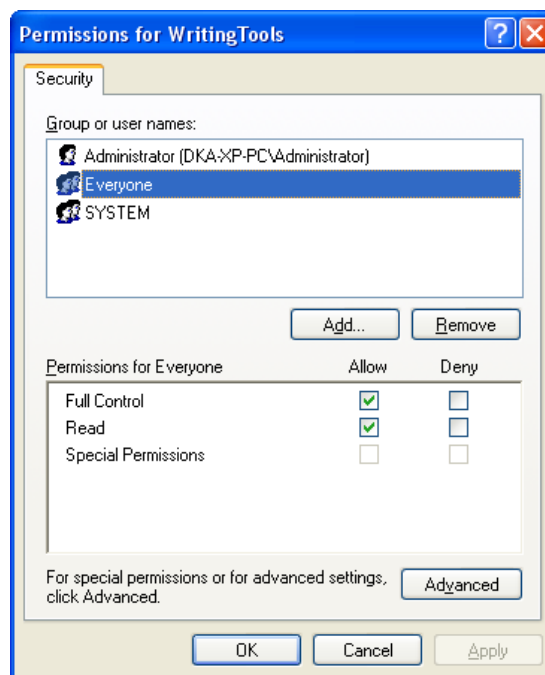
Permissions for WritingTools

Security

Group or user names:

Administrator (DKA-XP-PC\Administrator)
Everyone
SYSTEM

Add...
Remove

| Permissions for Everyone | Allow | Deny |
|---|---|---|
| Full Control | ✓ | |
| Read | ✓ | |
| Special Permissions | | |

For special permissions or for advanced settings, click Advanced.

Advanced

OK
Cancel
Apply